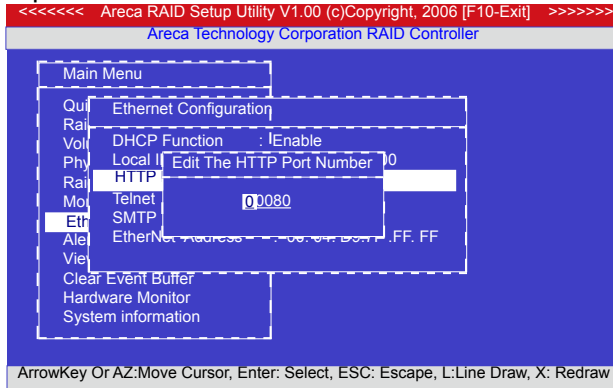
<<<<<<< Areca RAID Setup Utility V1.00 (c)Copyright, 2006 [F10-Exit] >>>>>>>
Areca Technology Corporation RAID Controller

Main Menu

Qui
Rai
Vol
Phy
Rai
Mo
Eth
Ale
Vie
Clear Event Buffer
Hardware Monitor
System information

Ethernet Configuration

DHCP Function : Enable
Local I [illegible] 0
HTTP
Telnet
SMTP
EtherNet Address : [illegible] .FF. FF

Edit The HTTP Port Number

00080

ArrowKey Or AZ:Move Cursor, Enter: Select, ESC: Escape, L:Line Draw, X: Redraw